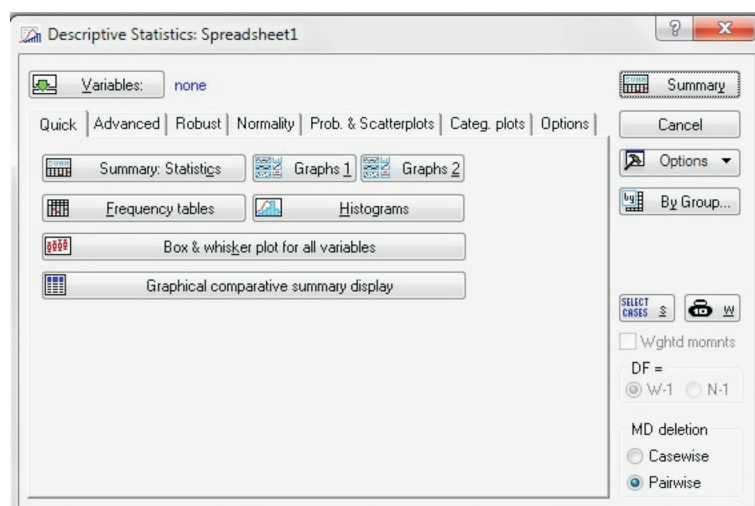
Descriptive Statistics: Spreadsheet1

?

X

Variables: none

Summary

Quick | Advanced | Robust | Normality | Prob. & Scatterplots | Categ. plots | Options

Cancel

Summary: Statistics

Graphs 1

Graphs 2

Options

Frequency tables

Histograms

By Group...

Box & whisker plot for all variables

Graphical comparative summary display

SELECT CASES S

W

Wghtd momnts

DF =

W-1

N-1

MD deletion

Casewise

Pairwise